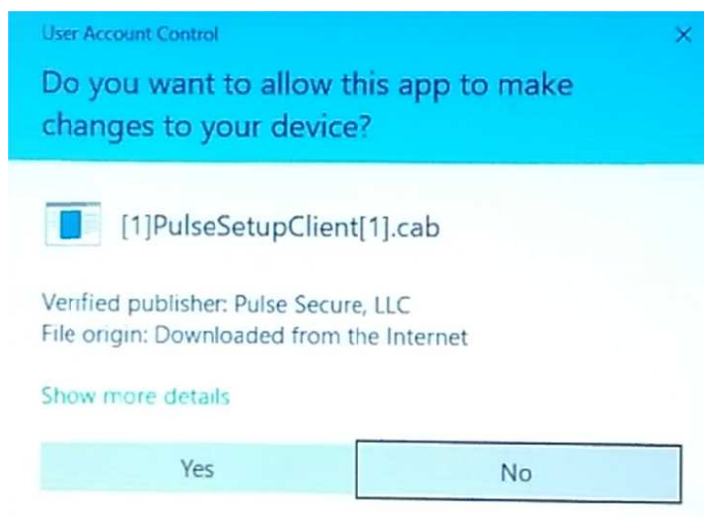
User Account Control

×

Do you want to allow this app to make changes to your device?

[1]PulseSetupClient[1].cab

Verified publisher: Pulse Secure, LLC
File origin: Downloaded from the Internet

Show more details

Yes

No